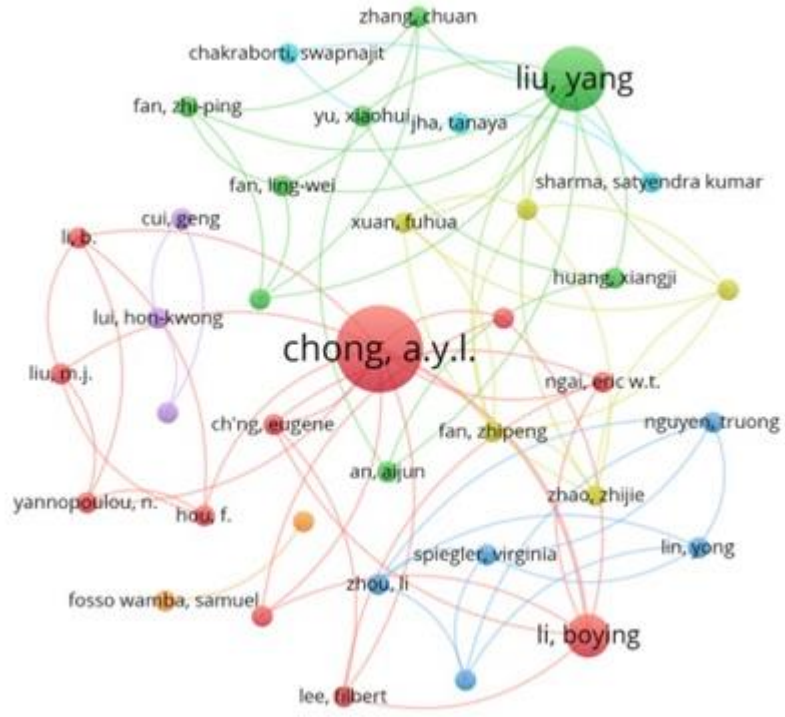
zhang, chuan
chakraborti, swapnajit
liu, yang
fan, zhi-ping
yu, xiaohui
jha, tanaya
fan, ling-wei
sharma, satyendra kumar
cui, geng
xuan, fuhua
li, b.
huang, xiangji
lui, hon-kwong
chong, a.y.l.
liu, m.j.
ngai, eric w.t.
ch'ng, eugene
fan, zhipeng
nguyen, truong
an, aijun
zhao, zhijie
yannopoulou, n.
hou, f.
spiegler, virginia
lin, yong
zhou, li
fosso wamba, samuel
li, boying
lee, filbert